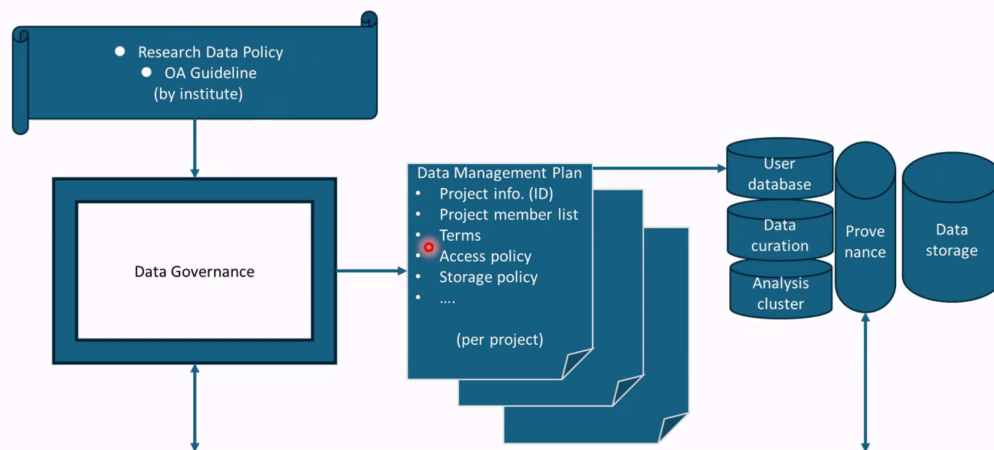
- Research Data Policy
- OA Guideline
(by institute)

Data Governance

Data Management Plan
- Project info. (ID)
- Project member list
- Terms
- Access policy
- Storage policy
- ....

(per project)

User database

Data curation

Analysis cluster

Prove nance

Data storage